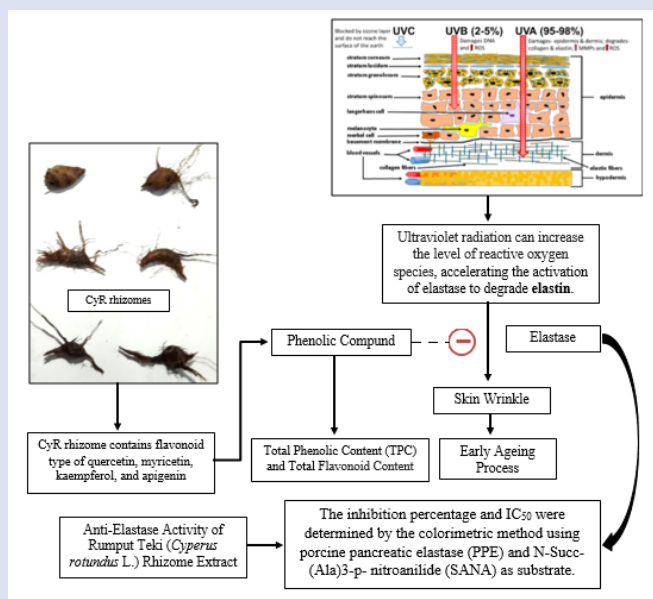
Blocked by ozone layer and do not reach the surface of the earth UVC

UVB (2-5%) Damages DNA and ROS

UVA (95-98%) Damages epidermis & dermis; degrades collagen & elastin; MMPs and ROS

stratum corneum
stratum lucidum
stratum granulosum
stratum spinosum
langerhans cell
melanocyte
merkel cell
basement membrane
blood vessels
collagen fibers
epidermis
dermis
elastic fibers
hypodermis

Ultraviolet radiation can increase the level of reactive oxygen species, accelerating the activation of elastase to degrade **elastin**.

CyR rhizomes

Phenolic Compund

Elastase

Skin Wrinkle

Early Ageing Process

CyR rhizome contains flavonoid type of quercetin, myricetin, kaempferol, and apigenin

Total Phenolic Content (TPC) and Total Flavonoid Content

Anti-Elastase Activity of Rumput Teki (*Cyperus rotundus* L.) Rhizome Extract

The inhibition percentage and $IC_{50}$ were determined by the colorimetric method using porcine pancreatic elastase (PPE) and N-Succ-(Ala)3-p- nitroanilide (SANA) as substrate.